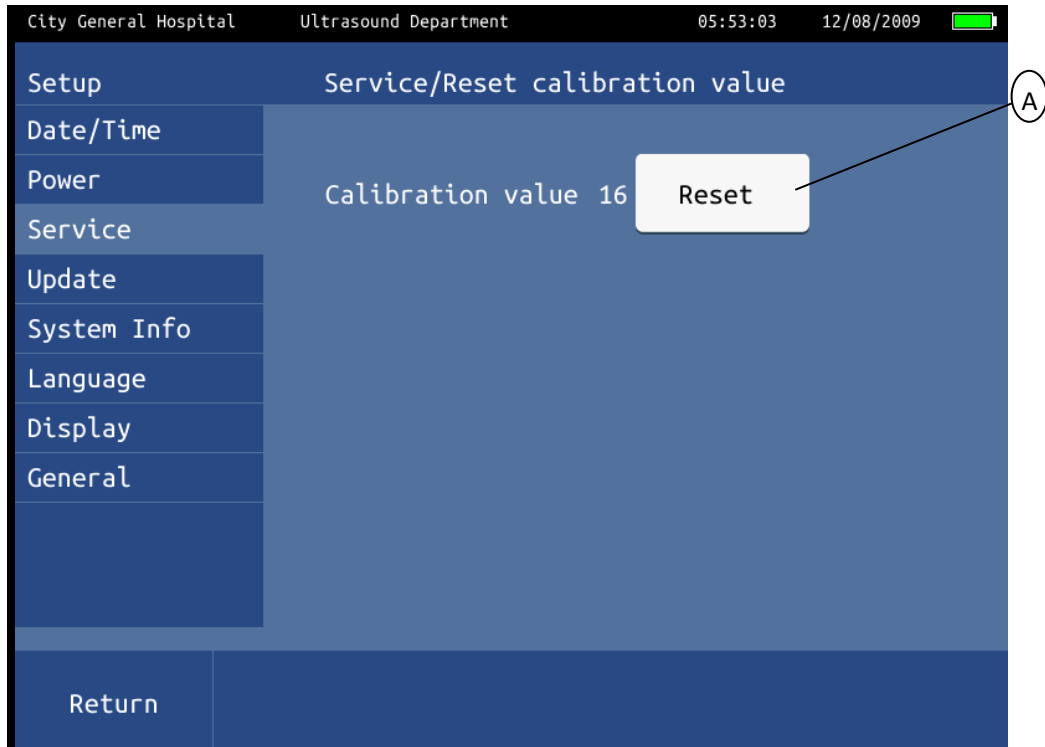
City General Hospital Ultrasound Department 05:53:03 12/08/2009

Setup

Service/Reset calibration value

A

Date/Time

Power

Calibration value 16

Reset

Service

Update

System Info

Language

Display

General

Return